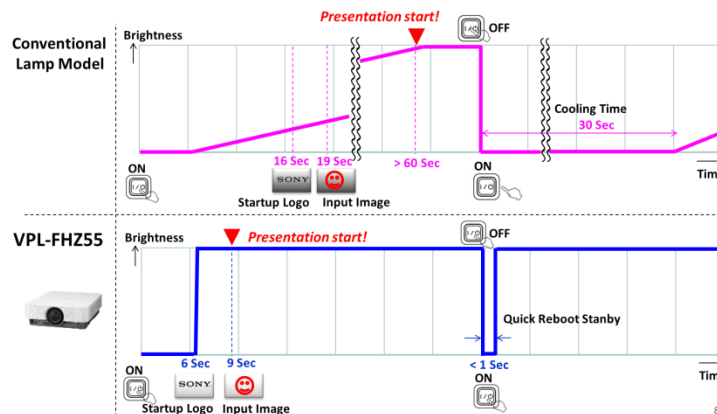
Conventional Lamp Model

Brightness

Presentation start!

OFF

Cooling Time

30 Sec

ON

16 Sec

19 Sec

> 60 Sec

ON

Tim

SONY

Startup Logo

Input Image

VPL-FHZ55

Brightness

Presentation start!

OFF

Quick Reboot Stanby

6 Sec

9 Sec

< 1 Sec

ON

SONY

ON

Tim

Startup Logo

Input Image